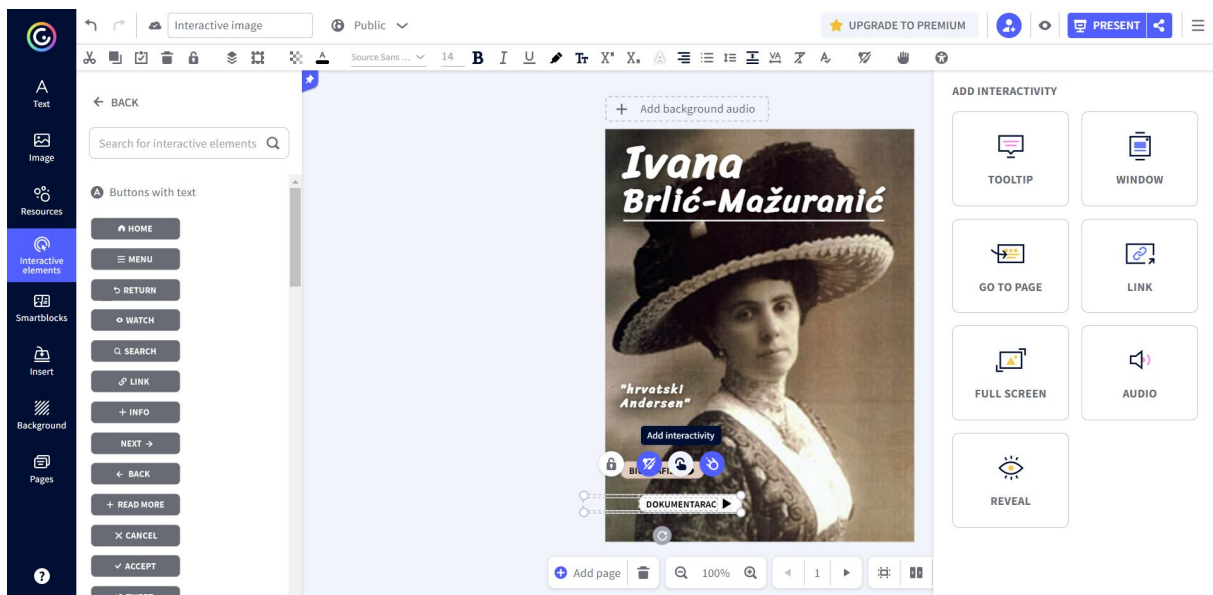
Interactive image
Public
UPGRADE TO PREMIUM
PRESENT
Source Sans ... 14
A Text
Image
Resources
Interactive elements
Smartblocks
Insert
Background
Pages
← BACK
Search for interactive elements
Buttons with text
HOME
≡ MENU
RETURN
WATCH
SEARCH
LINK
+ INFO
NEXT →
← BACK
+ READ MORE
✕ CANCEL
✓ ACCEPT
+ Add background audio
Ivana Brlić-Mažuranić
"hrvatski Andersen"
Add interactivity
BI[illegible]FI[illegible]
DOKUMENTARAC ▶
Add page
100%
1
ADD INTERACTIVITY
TOOLTIP
WINDOW
GO TO PAGE
LINK
FULL SCREEN
AUDIO
REVEAL